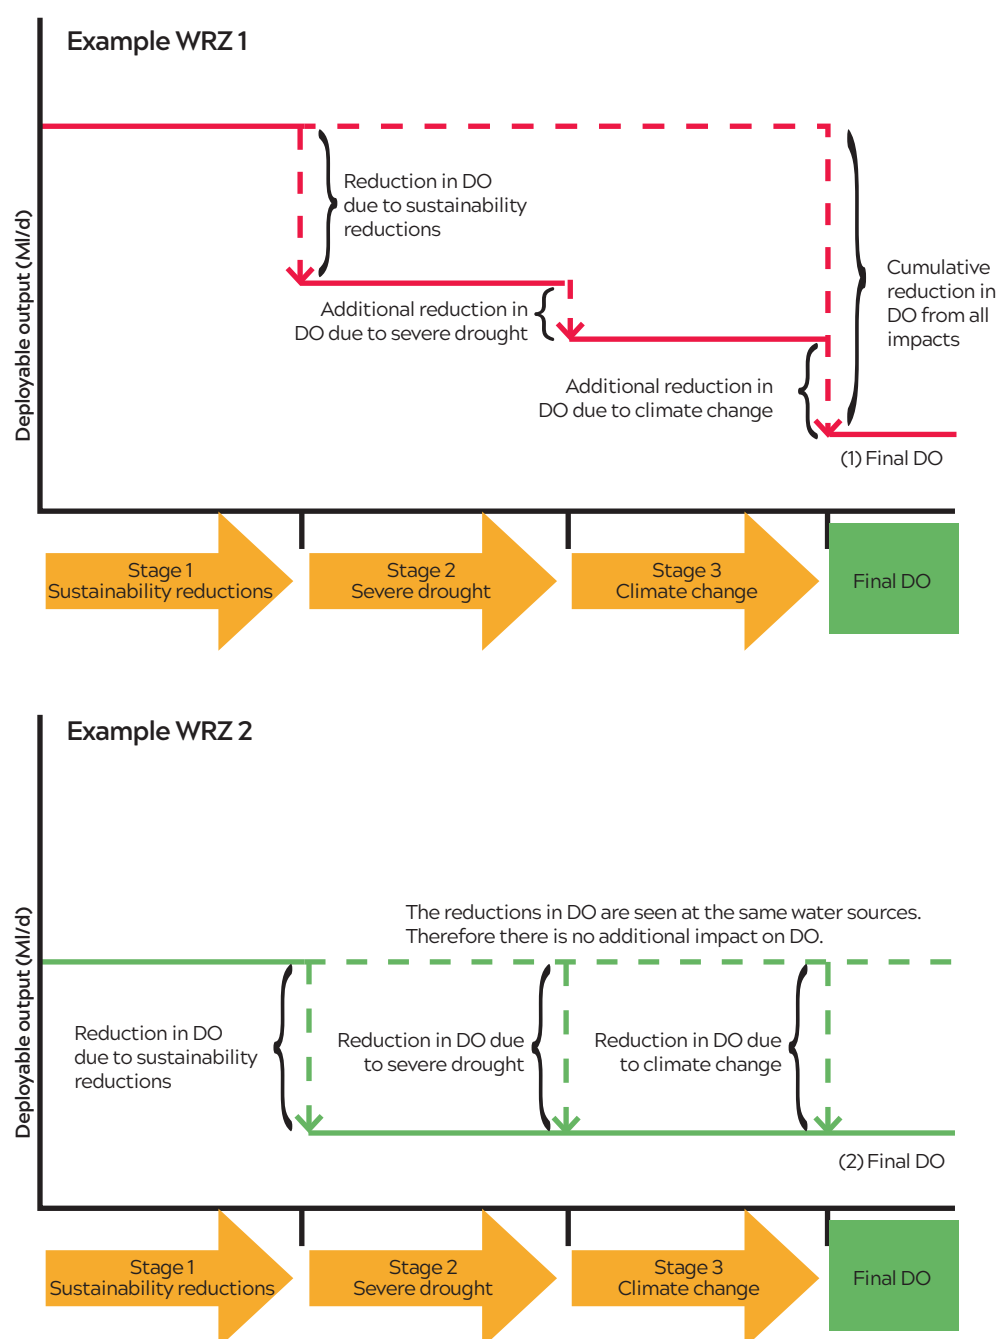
Example WRZ 1

Deployable output (Ml/d)

Reduction in DO due to sustainability reductions

Additional reduction in DO due to severe drought

Cumulative reduction in DO from all impacts

Additional reduction in DO due to climate change

(1) Final DO

Stage 1
Sustainability reductions

Stage 2
Severe drought

Stage 3
Climate change

Final DO

Example WRZ 2

Deployable output (Ml/d)

The reductions in DO are seen at the same water sources. Therefore there is no additional impact on DO.

Reduction in DO due to sustainability reductions

Reduction in DO due to severe drought

Reduction in DO due to climate change

(2) Final DO

Stage 1
Sustainability reductions

Stage 2
Severe drought

Stage 3
Climate change

Final DO